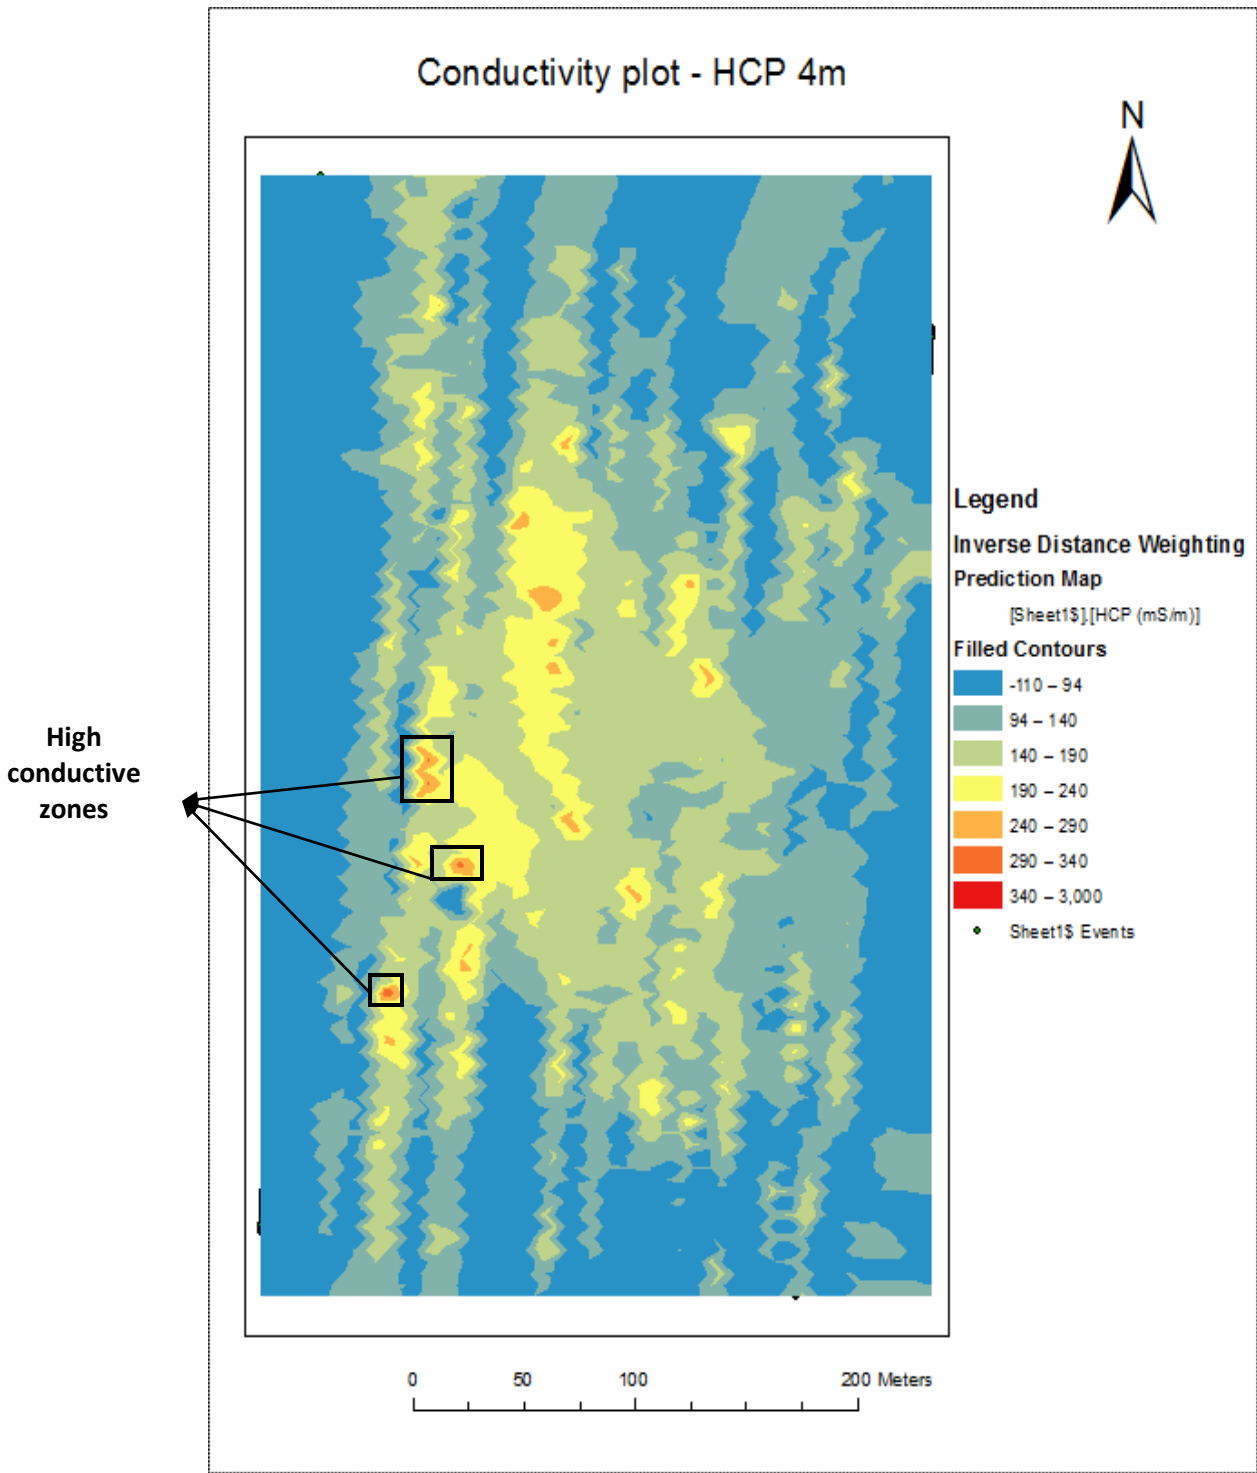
Conductivity plot - HCP 4m

N

High conductive zones

Legend

Inverse Distance Weighting Prediction Map

[Sheet1$].[HCP (mS/m)]

Filled Contours

-110 – 94

94 – 140

140 – 190

190 – 240

240 – 290

290 – 340

340 – 3,000

Sheet1$ Events

0 50 100 200 Meters